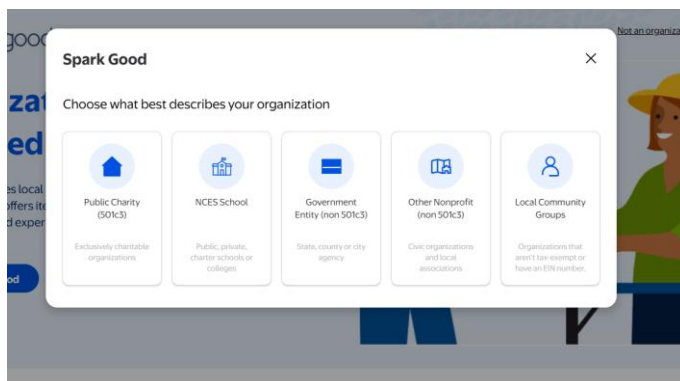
good

Not an organiza

zat

ed

es local
offers ite
d exper

od

Spark Good

×

Choose what best describes your organization

Public Charity (501c3)

Exclusively charitable organizations

NCES School

Public, private, charter schools or colleges

Government Entity (non 501c3)

State, county or city agency

Other Nonprofit (non 501c3)

Civic organizations and local associations

Local Community Groups

Organizations that aren't tax exempt or have an EIN number.